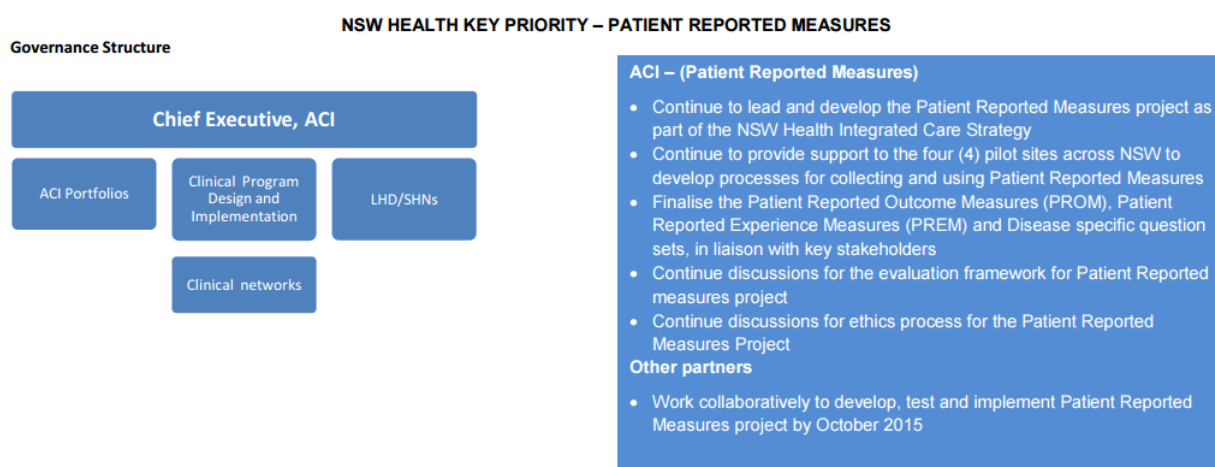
NSW HEALTH KEY PRIORITY – PATIENT REPORTED MEASURES

Governance Structure

Chief Executive, ACI

ACI Portfolios

Clinical Program Design and Implementation

LHD/SHNs

Clinical networks

ACI – (Patient Reported Measures)

- Continue to lead and develop the Patient Reported Measures project as part of the NSW Health Integrated Care Strategy
- Continue to provide support to the four (4) pilot sites across NSW to develop processes for collecting and using Patient Reported Measures
- Finalise the Patient Reported Outcome Measures (PROM), Patient Reported Experience Measures (PREM) and Disease specific question sets, in liaison with key stakeholders
- Continue discussions for the evaluation framework for Patient Reported measures project
- Continue discussions for ethics process for the Patient Reported Measures Project

Other partners

- Work collaboratively to develop, test and implement Patient Reported Measures project by October 2015